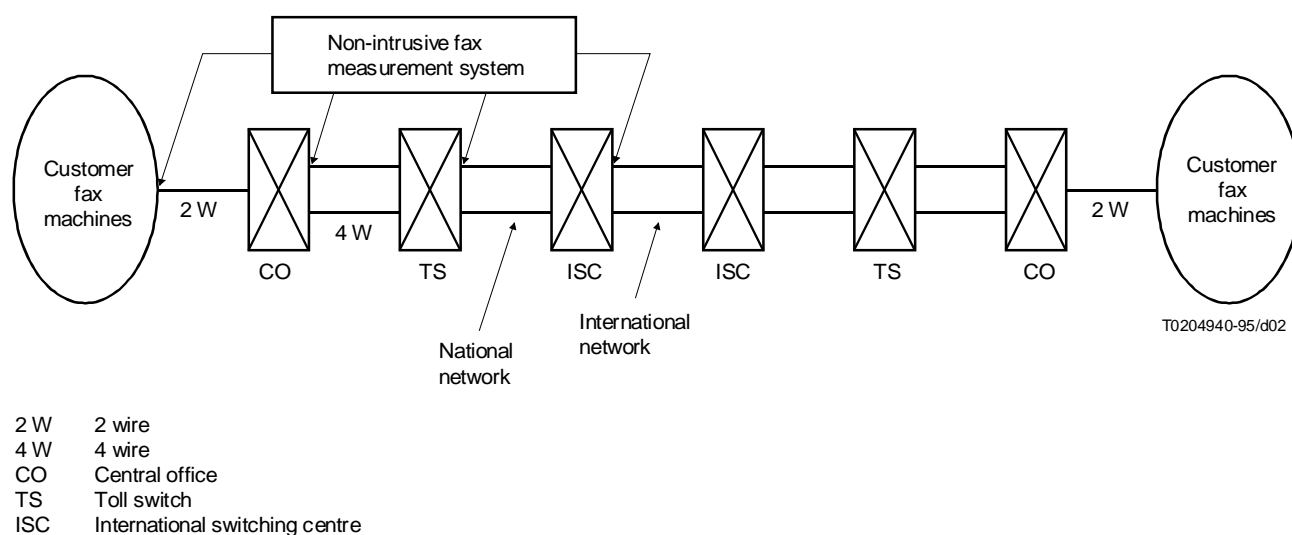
Non-intrusive fax measurement system

Customer fax machines

2 W

4 W

CO

TS

ISC

ISC

TS

CO

2 W

Customer fax machines

International network

National network

T0204940-95/d02

2 W 2 wire
4 W 4 wire
CO Central office
TS Toll switch
ISC International switching centre